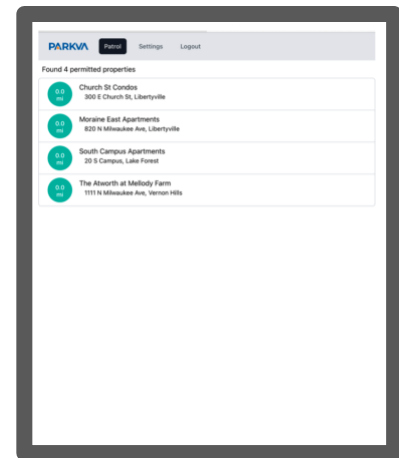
PARKVA Patrol Settings Logout

Found 4 permitted properties

0.0 mi
Church St Condos
300 E Church St, Libertyville

0.0 mi
Moraine East Apartments
820 N Milwaukee Ave, Libertyville

0.0 mi
South Campus Apartments
20 S Campus, Lake Forest

0.0 mi
The Atworth at Mellody Farm
1111 N Milwaukee Ave, Vernon Hills